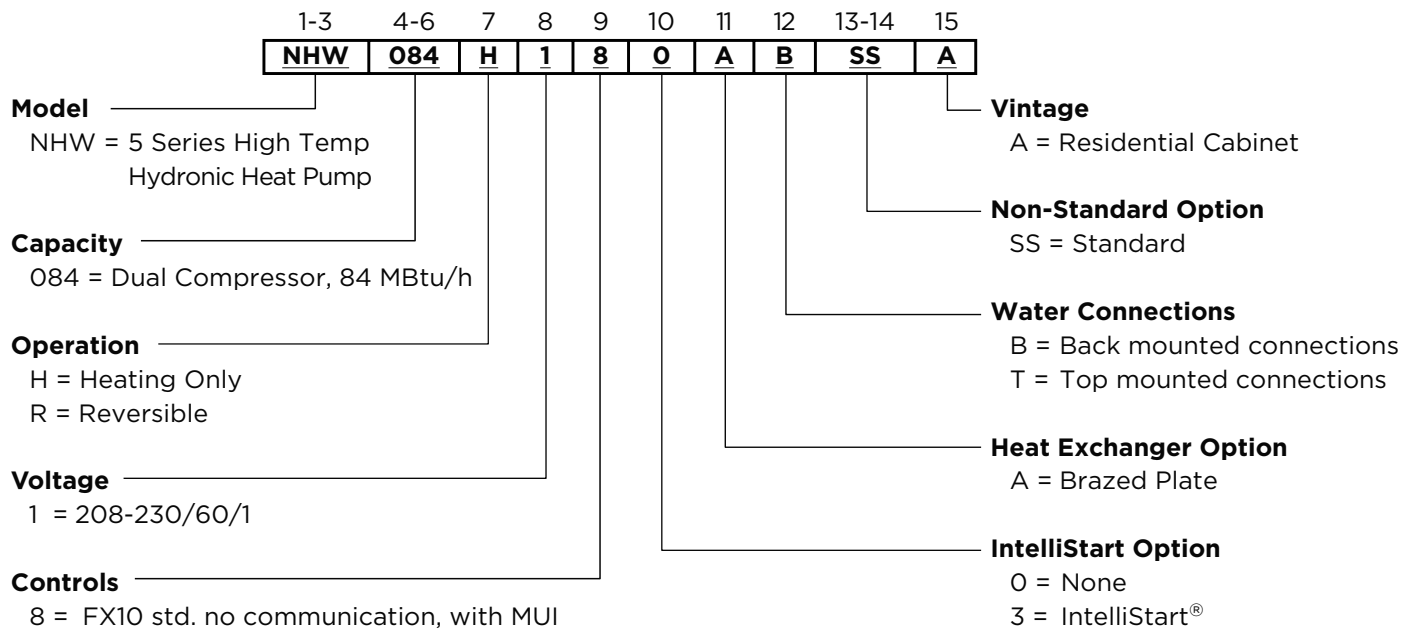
| 1-3 | 4-6 | 7 | 8 | 9 | 10 | 11 | 12 | 13-14 | 15 |
|---|---|---|---|---|---|---|---|---|---|
| NHW | 084 | H | 1 | 8 | 0 | A | B | SS | A |

**Model**
NHW = 5 Series High Temp Hydronic Heat Pump

**Capacity**
084 = Dual Compressor, 84 MBtu/h

**Operation**
H = Heating Only
R = Reversible

**Voltage**
1 = 208-230/60/1

**Controls**
8 = FX10 std. no communication, with MUI

**Vintage**
A = Residential Cabinet

**Non-Standard Option**
SS = Standard

**Water Connections**
B = Back mounted connections
T = Top mounted connections

**Heat Exchanger Option**
A = Brazed Plate

**IntelliStart Option**
0 = None
3 = IntelliStart®